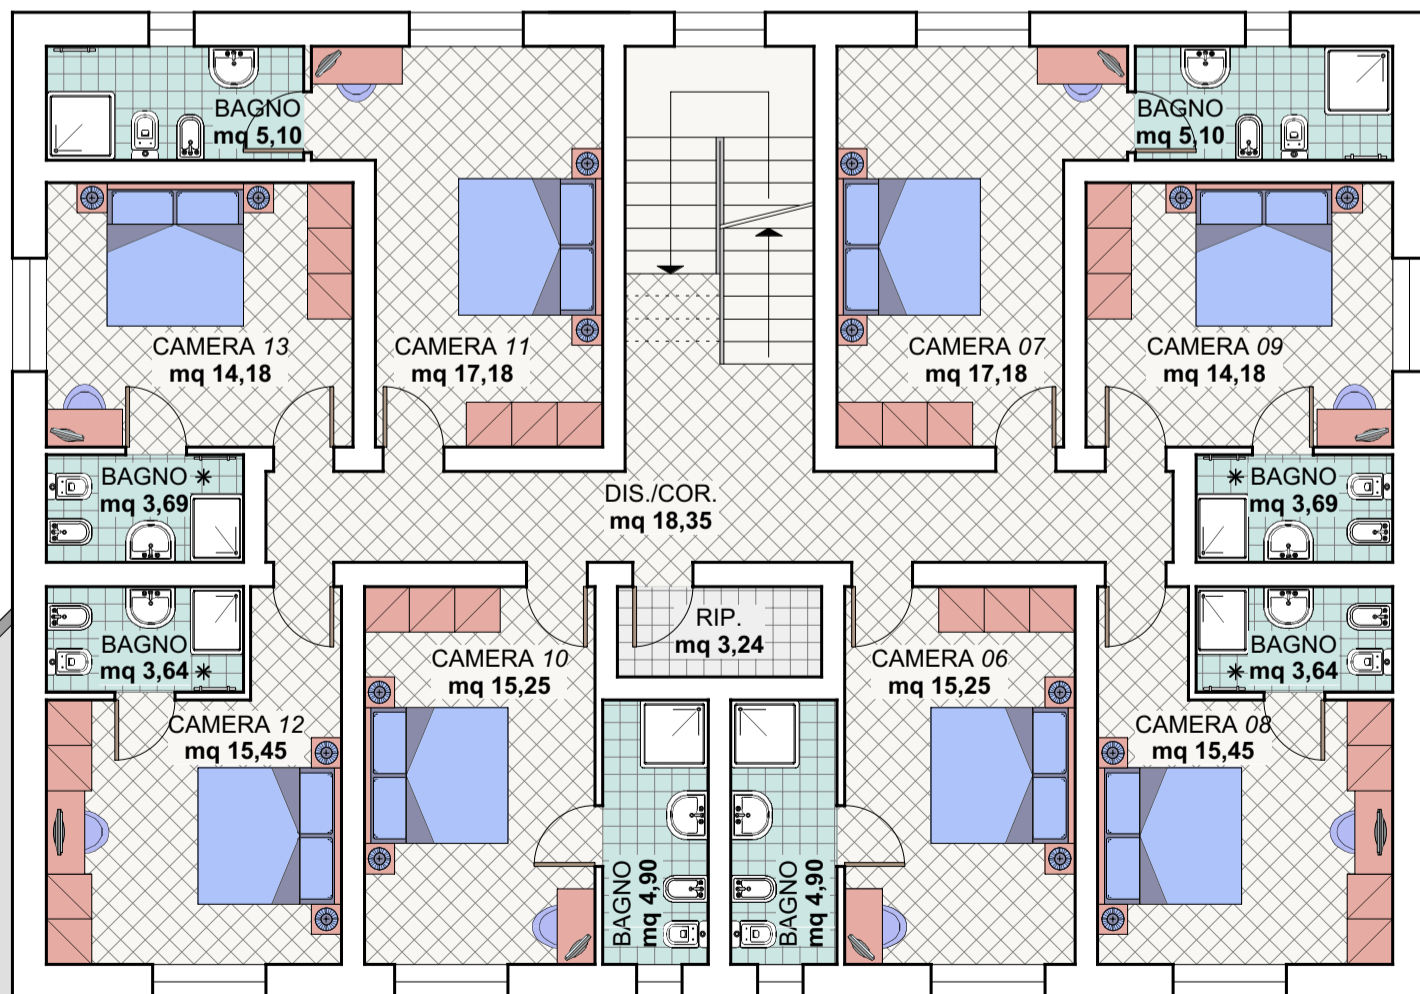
BAGNO
mq 5,10

BAGNO
mq 5,10

CAMERA 13
mq 14,18

CAMERA 11
mq 17,18

CAMERA 07
mq 17,18

CAMERA 09
mq 14,18

BAGNO ✳
mq 3,69

DIS./COR.
mq 18,35

✳ BAGNO
mq 3,69

BAGNO
mq 3,64 ✳

RIP.
mq 3,24

BAGNO
✳ mq 3,64

CAMERA 10
mq 15,25

CAMERA 06
mq 15,25

CAMERA 12
mq 15,45

CAMERA 08
mq 15,45

BAGNO
mq 4,90

BAGNO
mq 4,90